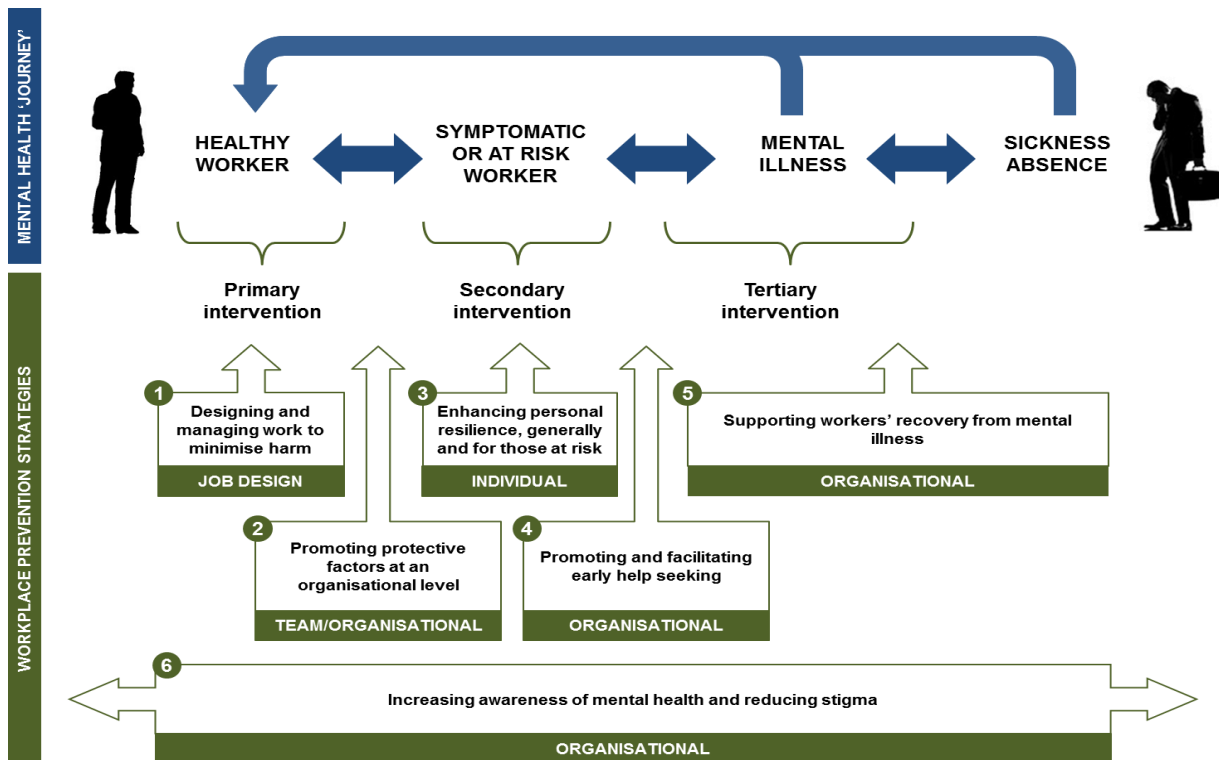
MENTAL HEALTH 'JOURNEY'

HEALTHY WORKER

SYMPTOMATIC OR AT RISK WORKER

MENTAL ILLNESS

SICKNESS ABSENCE

WORKPLACE PREVENTION STRATEGIES

Primary intervention

Secondary intervention

Tertiary intervention

1
Designing and managing work to minimise harm
JOB DESIGN

3
Enhancing personal resilience, generally and for those at risk
INDIVIDUAL

5
Supporting workers' recovery from mental illness
ORGANISATIONAL

2
Promoting protective factors at an organisational level
TEAM/ORGANISATIONAL

4
Promoting and facilitating early help seeking
ORGANISATIONAL

6
Increasing awareness of mental health and reducing stigma
ORGANISATIONAL